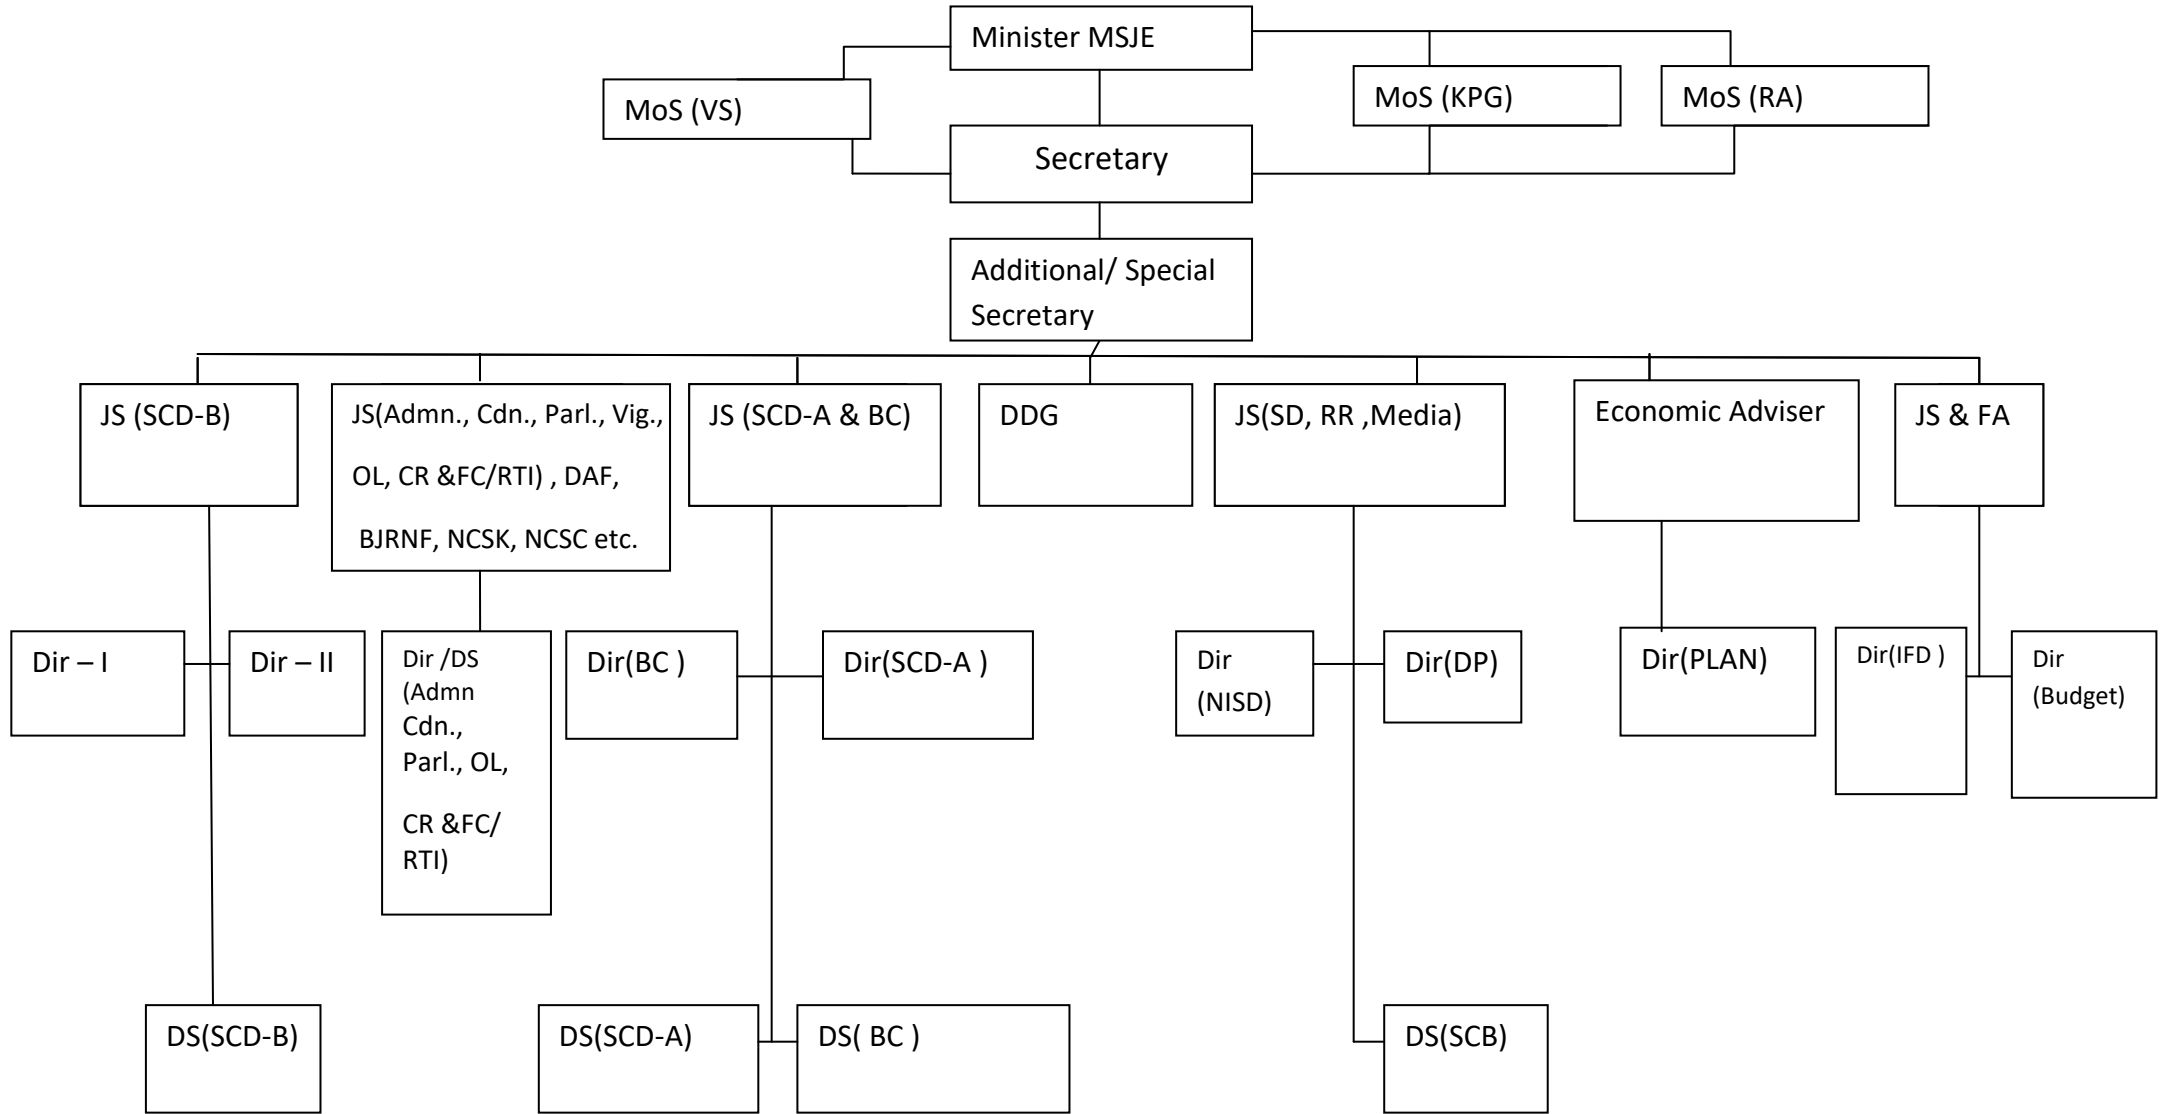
Minister MSJE

MoS (VS)

MoS (KPG)

MoS (RA)

Secretary

Additional/ Special Secretary

JS (SCD-B)

JS(Admn., Cdn., Parl., Vig., OL, CR &FC/RTI) , DAF, BJRNF, NCSK, NCSC etc.

JS (SCD-A & BC)

DDG

JS(SD, RR ,Media)

Economic Adviser

JS & FA

Dir – I

Dir – II

Dir /DS (Admn Cdn., Parl., OL, CR &FC/ RTI)

Dir(BC )

Dir(SCD-A )

Dir (NISD)

Dir(DP)

Dir(PLAN)

Dir(IFD )

Dir (Budget)

DS(SCD-B)

DS(SCD-A)

DS( BC )

DS(SCB)